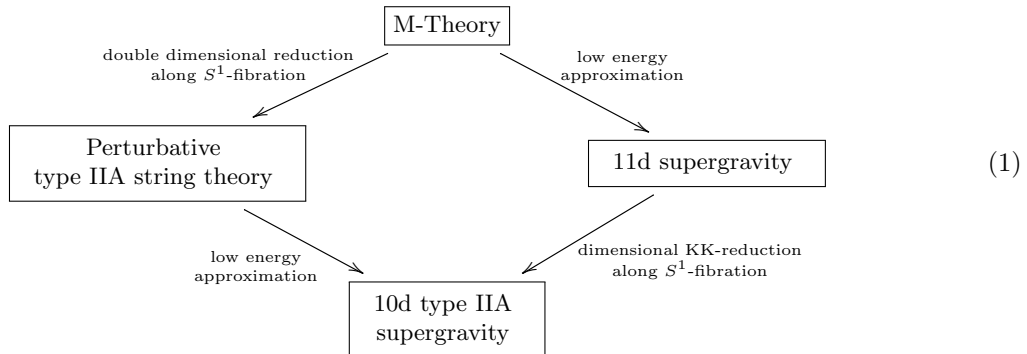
M-Theory

double dimensional reduction along $S^1$-fibration

low energy approximation

Perturbative type IIA string theory

11d supergravity

(1)

low energy approximation

dimensional KK-reduction along $S^1$-fibration

10d type IIA supergravity